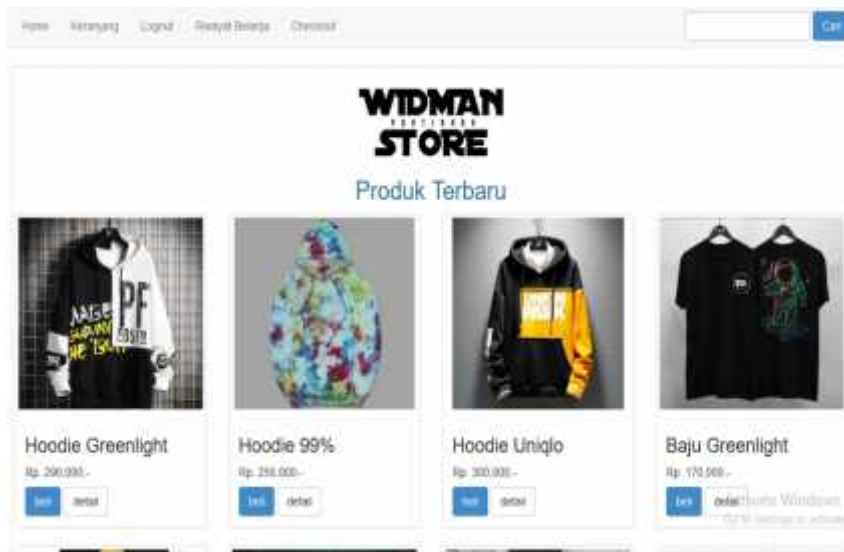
Home Keranjang Logout Riwayat Belanja Checkout

Cari

WIDMAN
STORE

Produk Terbaru

Hoodie Greenlight
Rp. 200.000,-
beli detail

Hoodie 99%
Rp. 250.000,-
beli detail

Hoodie Uniqlo
Rp. 300.000,-
beli detail

Baju Greenlight
Rp. 170.000,-
beli detail

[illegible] Windows
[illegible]